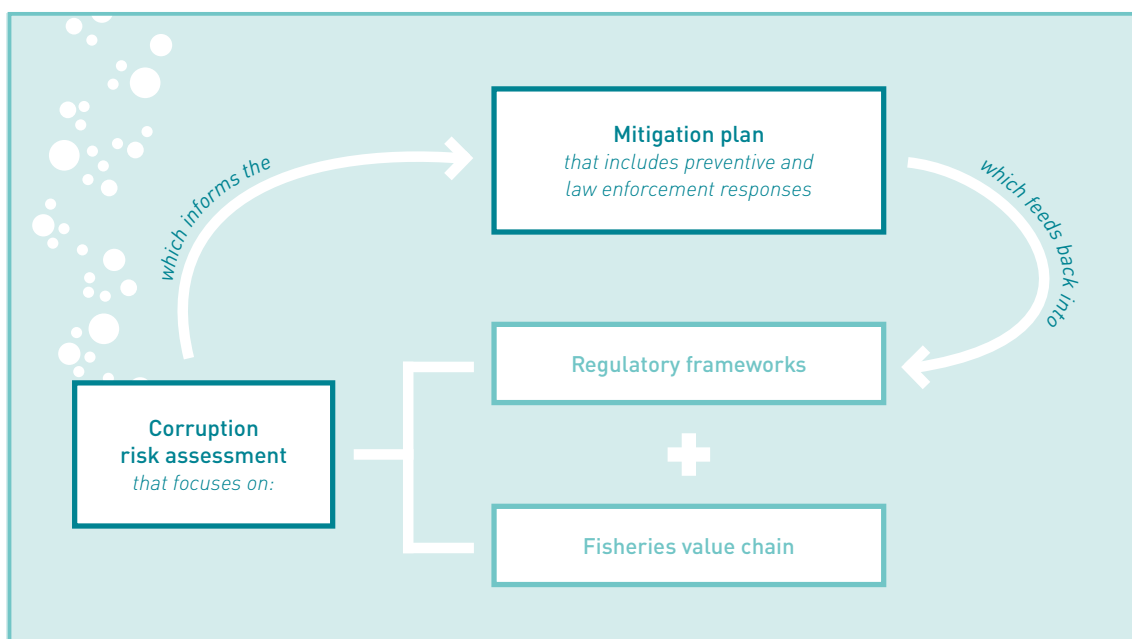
Corruption risk assessment
that focuses on:

which informs the

Mitigation plan
that includes preventive and law enforcement responses

which feeds back into

Regulatory frameworks

+

Fisheries value chain